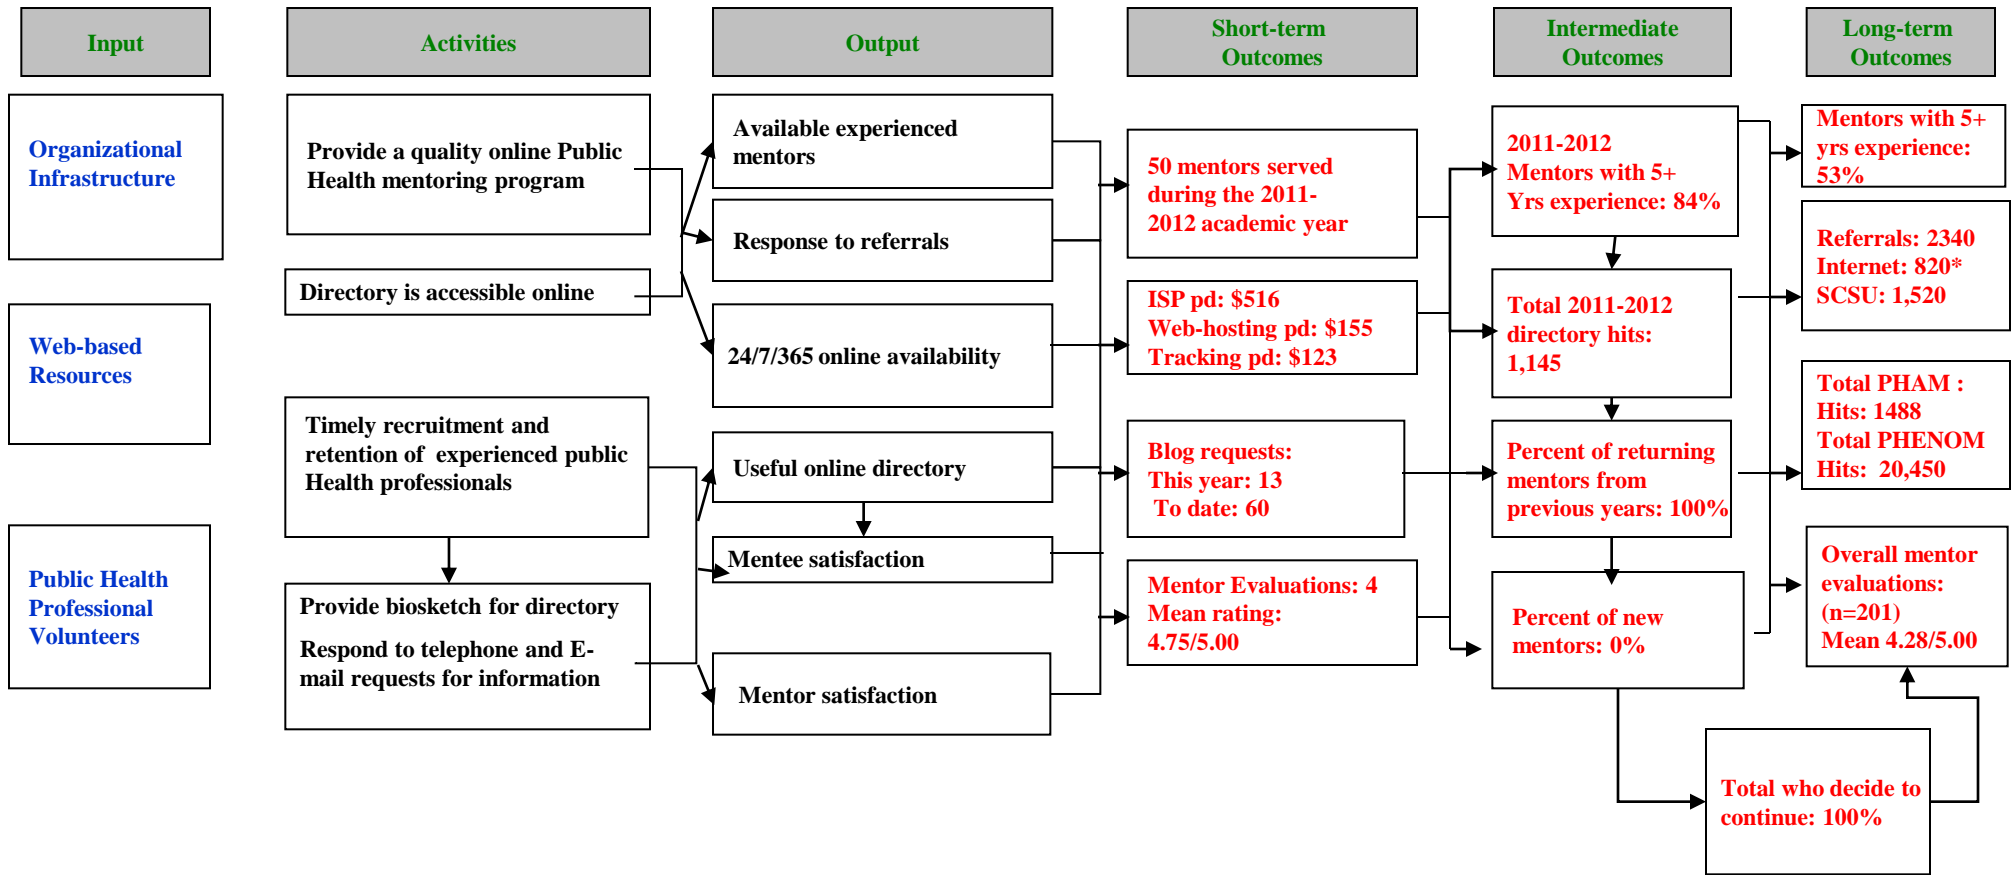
Input

Activities

Output

Short-term Outcomes

Intermediate Outcomes

Long-term Outcomes

Organizational Infrastructure

Web-based Resources

Public Health Professional Volunteers

Provide a quality online Public Health mentoring program

Directory is accessible online

Timely recruitment and retention of experienced public Health professionals

Provide biosketch for directory

Respond to telephone and E-mail requests for information

Available experienced mentors

Response to referrals

24/7/365 online availability

Useful online directory

Mentee satisfaction

Mentor satisfaction

50 mentors served during the 2011-2012 academic year

ISP pd: $516
Web-hosting pd: $155
Tracking pd: $123

Blog requests:
This year: 13
To date: 60

Mentor Evaluations: 4
Mean rating: 4.75/5.00

2011-2012
Mentors with 5+ Yrs experience: 84%

Total 2011-2012 directory hits: 1,145

Percent of returning mentors from previous years: 100%

Percent of new mentors: 0%

Total who decide to continue: 100%

Mentors with 5+ yrs experience: 53%

Referrals: 2340
Internet: 820*
SCSU: 1,520

Total PHAM :
Hits: 1488
Total PHENOM
Hits: 20,450

Overall mentor evaluations:
(n=201)
Mean 4.28/5.00